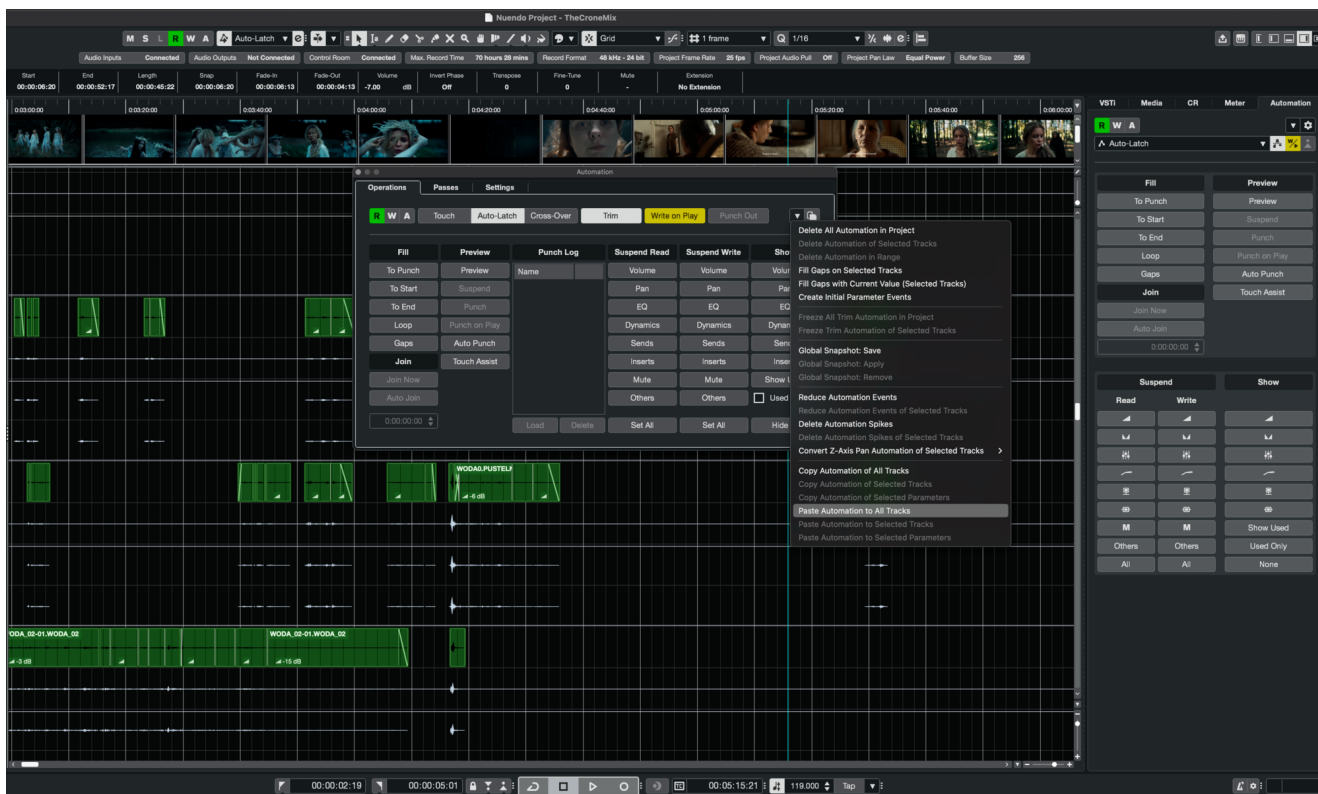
Nuendo Project - TheCroneMix

M S L R W A Auto-Latch Grid 1 frame Q 1/16

Audio Inputs Connected Audio Outputs Not Connected Control Room Connected Max. Record Time 70 hours 28 mins Record Format 48 kHz - 24 bit Project Frame Rate 25 fps Project Audio Pull Off Project Pan Law Equal Power Buffer Size 256

| Start | End | Length | Snap | Fade-In | Fade-Out | Volume | Invert Phase | Transpose | Fine-Tune | Mute | Extension |
|---|---|---|---|---|---|---|---|---|---|---|---|
| 00:00:06:20 | 00:00:52:17 | 00:00:45:22 | 00:00:06:20 | 00:00:06:13 | 00:00:04:13 | -7.00 dB | Off | 0 | 0 | - | No Extension |

0:03:00:00 0:03:20:00 0:03:40:00 0:04:00:00 0:04:20:00 0:04:40:00 0:05:00:00 0:05:20:00 0:05:40:00 0:06:00:00

Automation

Operations Passes Settings

R W A Touch Auto-Latch Cross-Over Trim Write on Play Punch Out

| Fill | Preview | Punch Log | Suspend Read | Suspend Write | Sho |
|---|---|---|---|---|---|
| To Punch | Preview | Name | Volume | Volume | Volu |
| To Start | Suspend | | Pan | Pan | Pa |
| To End | Punch | | EQ | EQ | EQ |
| Loop | Punch on Play | | Dynamics | Dynamics | Dynar |
| Gaps | Auto Punch | | Sends | Sends | Send |
| Join | Touch Assist | | Inserts | Inserts | Inser |
| Join Now | | | Mute | Mute | Show U |
| Auto Join | | | Others | Others | Used |
| 0:00:00:00 | | Load Delete | Set All | Set All | Hide |

Delete All Automation in Project
Delete Automation of Selected Tracks
Delete Automation in Range
Fill Gaps on Selected Tracks
Fill Gaps with Current Value (Selected Tracks)
Create Initial Parameter Events
Freeze All Trim Automation in Project
Freeze Trim Automation of Selected Tracks
Global Snapshot: Save
Global Snapshot: Apply
Global Snapshot: Remove
Reduce Automation Events
Reduce Automation Events of Selected Tracks
Delete Automation Spikes
Delete Automation Spikes of Selected Tracks
Convert Z-Axis Pan Automation of Selected Tracks
Copy Automation of All Tracks
Copy Automation of Selected Tracks
Copy Automation of Selected Parameters
Paste Automation to All Tracks
Paste Automation to Selected Tracks
Paste Automation to Selected Parameters

WODA0.PUSTEL -6 dB
WODA_02-01.WODA_02 -3 dB
WODA_02-01.WODA_02 -15 dB

VSTi Media CR Meter Automation
R W A
Auto-Latch

| Fill | Preview |
|---|---|
| To Punch | Preview |
| To Start | Suspend |
| To End | Punch |
| Loop | Punch on Play |
| Gaps | Auto Punch |
| Join | Touch Assist |
| Join Now | |
| Auto Join | |
| 0:00:00:00 | |

| Suspend | | Show |
|---|---|---|
| Read | Write | |
| M | M | Show Used |
| Others | Others | Used Only |
| All | All | None |

00:00:02:19 00:00:05:01 00:05:15:21 119.000 Tap